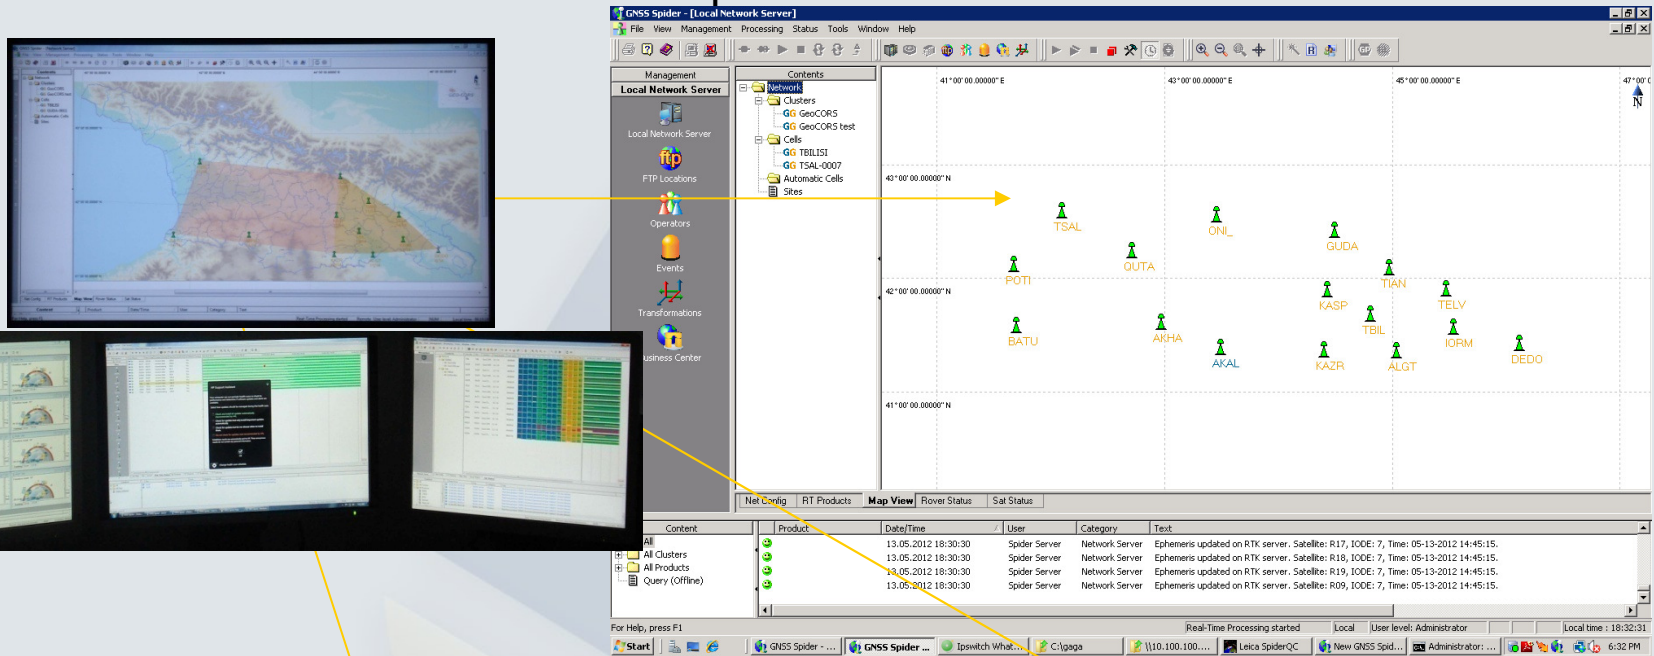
GNSS Spider - [Local Network Server]

File View Management Processing Status Tools Window Help

Management

Local Network Server

Local Network Server

FTP Locations

Operators

Events

Transformations

usiness Center

Contents

Network

Clusters

GeoCORS

GeoCORS test

Cells

TBILISI

TSAL-0007

Automatic Cells

Sites

41°00' 00.00000" E

43°00' 00.00000" E

45°00' 00.00000" E

47°00' (

N

43°00' 00.00000" N

42°00' 00.00000" N

41°00' 00.00000" N

TSAL

ONI_

GUDA

QUTA

POTI

TIAN

TELV

KASP

TBIL

BATU

AKHA

IORM

AKAL

KAZR

ALGT

DEDO

Net Config | RT Products | Map View | Rover Status | Sat Status

Content

All

All Clusters

All Products

Query (Offline)

| Product | Date/Time | User | Category | Text |
|---|---|---|---|---|
| | 13.05.2012 18:30:30 | Spider Server | Network Server | Ephemeris updated on RTK server. Satellite: R17, IODE: 7, Time: 05-13-2012 14:45:15. |
| | 13.05.2012 18:30:30 | Spider Server | Network Server | Ephemeris updated on RTK server. Satellite: R18, IODE: 7, Time: 05-13-2012 14:45:15. |
| | 13.05.2012 18:30:30 | Spider Server | Network Server | Ephemeris updated on RTK server. Satellite: R19, IODE: 7, Time: 05-13-2012 14:45:15. |
| | 13.05.2012 18:30:30 | Spider Server | Network Server | Ephemeris updated on RTK server. Satellite: R09, IODE: 7, Time: 05-13-2012 14:45:15. |

For Help, press F1

Real-Time Processing started | Local | User level: Administrator | Local time : 18:32:31

Start | GNSS Spider - ... | GNSS Spider ... | Ipswitch What... | C:\gaga | \\10.100.100.... | Leica SpiderQC | New GNSS Spid... | Administrator: ... | 6:32 PM